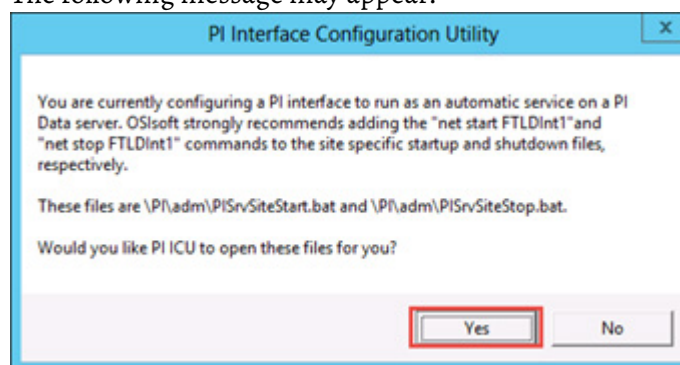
The following message may appear:

PI Interface Configuration Utility

x

You are currently configuring a PI interface to run as an automatic service on a PI Data server. OSIsoft strongly recommends adding the "net start FTLDInt1"and "net stop FTLDInt1" commands to the site specific startup and shutdown files, respectively.

These files are \PI\adm\PISrvSiteStart.bat and \PI\adm\PISrvSiteStop.bat.

Would you like PI ICU to open these files for you?

Yes

No